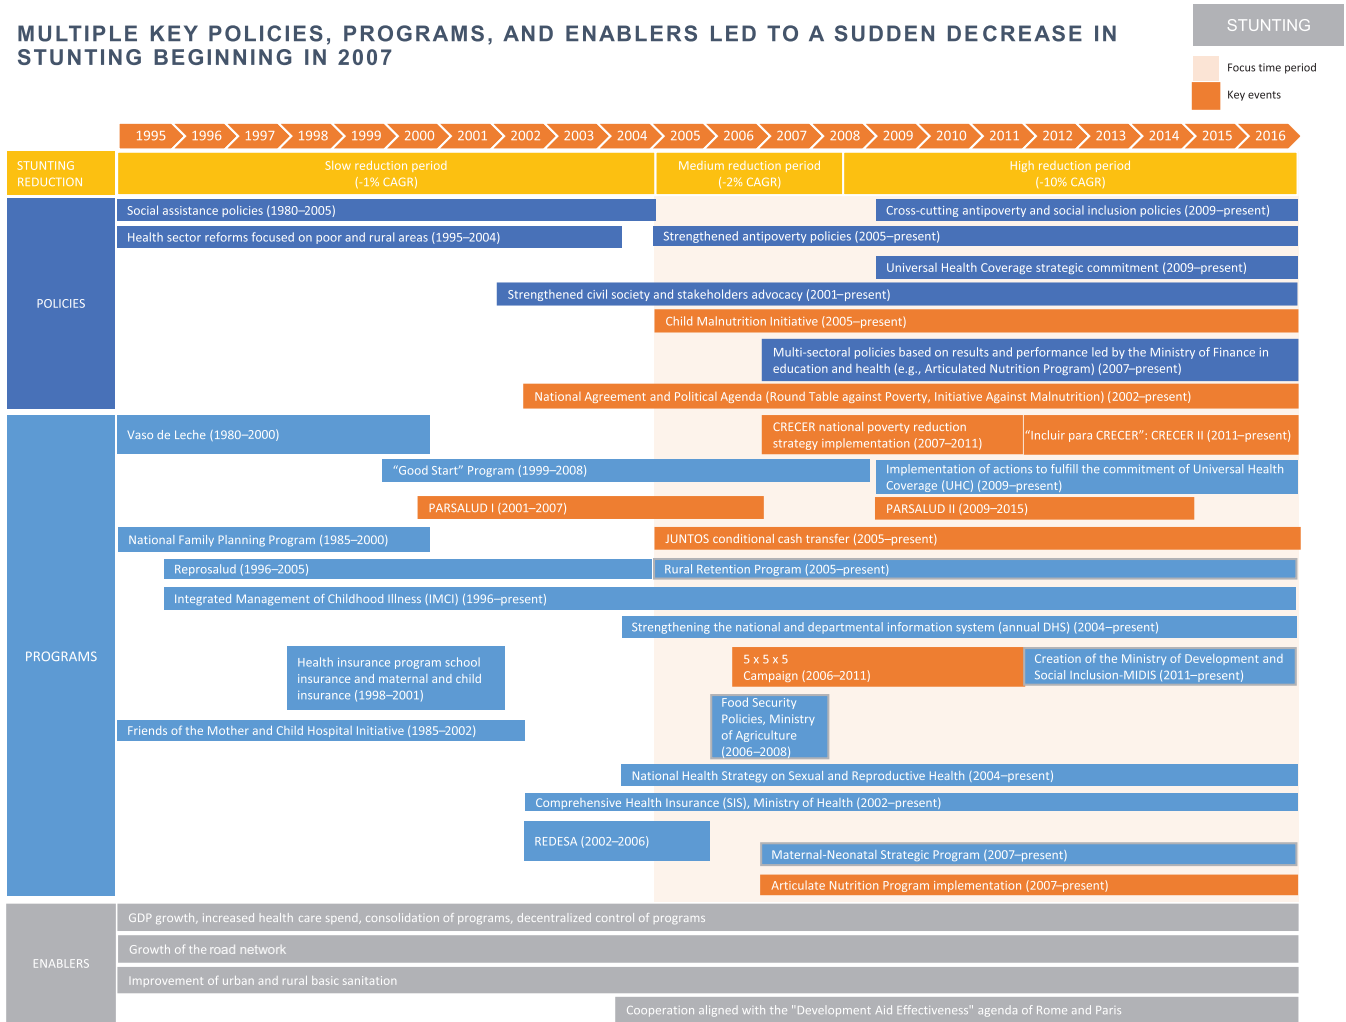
MULTIPLE KEY POLICIES, PROGRAMS, AND ENABLERS LED TO A SUDDEN DECREASE IN STUNTING BEGINNING IN 2007

STUNTING

Focus time period

Key events

1995 1996 1997 1998 1999 2000 2001 2002 2003 2004 2005 2006 2007 2008 2009 2010 2011 2012 2013 2014 2015 2016

STUNTING REDUCTION

Slow reduction period (-1% CAGR)

Medium reduction period (-2% CAGR)

High reduction period (-10% CAGR)

POLICIES

Social assistance policies (1980–2005)

Cross-cutting antipoverty and social inclusion policies (2009–present)

Health sector reforms focused on poor and rural areas (1995–2004)

Strengthened antipoverty policies (2005–present)

Universal Health Coverage strategic commitment (2009–present)

Strengthened civil society and stakeholders advocacy (2001–present)

Child Malnutrition Initiative (2005–present)

Multi-sectoral policies based on results and performance led by the Ministry of Finance in education and health (e.g., Articulated Nutrition Program) (2007–present)

National Agreement and Political Agenda (Round Table against Poverty, Initiative Against Malnutrition) (2002–present)

PROGRAMS

Vaso de Leche (1980–2000)

CRECER national poverty reduction strategy implementation (2007–2011)

"Incluir para CRECER": CRECER II (2011–present)

"Good Start" Program (1999–2008)

Implementation of actions to fulfill the commitment of Universal Health Coverage (UHC) (2009–present)

PARSALUD I (2001–2007)

PARSALUD II (2009–2015)

National Family Planning Program (1985–2000)

JUNTOS conditional cash transfer (2005–present)

Reprosalud (1996–2005)

Rural Retention Program (2005–present)

Integrated Management of Childhood Illness (IMCI) (1996–present)

Strengthening the national and departmental information system (annual DHS) (2004–present)

Health insurance program school insurance and maternal and child insurance (1998–2001)

5 x 5 x 5 Campaign (2006–2011)

Creation of the Ministry of Development and Social Inclusion-MIDIS (2011–present)

Food Security Policies, Ministry of Agriculture (2006–2008)

Friends of the Mother and Child Hospital Initiative (1985–2002)

National Health Strategy on Sexual and Reproductive Health (2004–present)

Comprehensive Health Insurance (SIS), Ministry of Health (2002–present)

REDESA (2002–2006)

Maternal-Neonatal Strategic Program (2007–present)

Articulate Nutrition Program implementation (2007–present)

ENABLERS

GDP growth, increased health care spend, consolidation of programs, decentralized control of programs

Growth of the road network

Improvement of urban and rural basic sanitation

Cooperation aligned with the "Development Aid Effectiveness" agenda of Rome and Paris